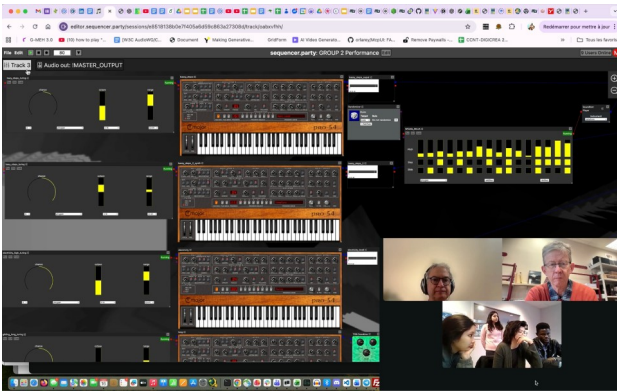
editor.sequencer.party/sessions/e6f8158b0e7f405e8d59c863e27308d/track/cabov/hh

Redémarrer pour mettre à jour

G-MEH 3.0

(10) how to play "...

[W3C AudioWG/C...

Document

Making Generative...

GridForm

AI Video Generato...

srbesy/Mojoh FA...

Remove Paywalls ...

CONT-DEMOREA 3...

Tous les favoris

File Edit

Track 1

Audio out: /MASTER_OUTPUT

sequencer.party: GROUP 2 Performance

prophet 5

prophet 5

prophet 5